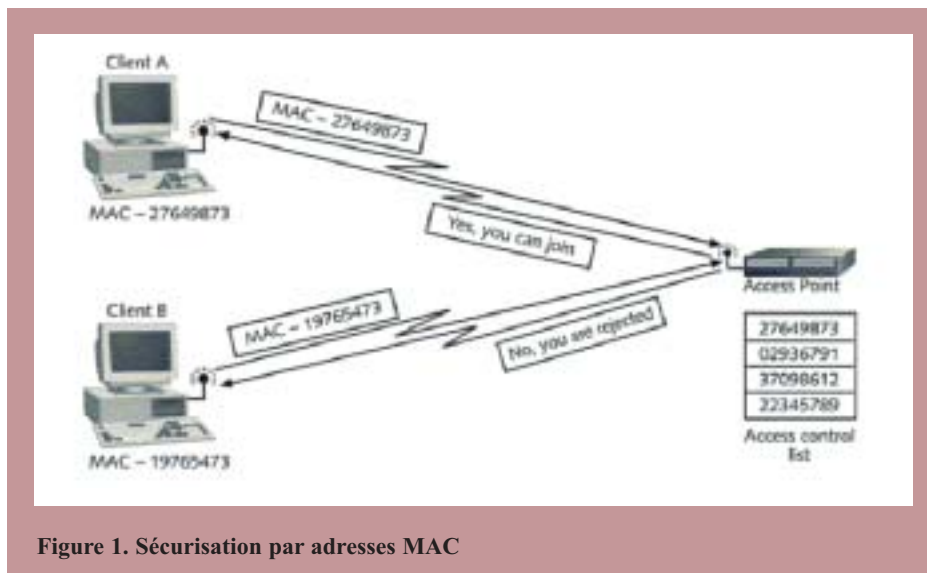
Client A

MAC – 27649873

MAC – 27649873

Yes, you can join

Access Point

Client B

MAC – 19765473

No, you are rejected

| 27649873 |
|---|
| 02936791 |
| 37098612 |
| 22345789 |

Access control list

MAC – 19765473

Figure 1. Sécurisation par adresses MAC